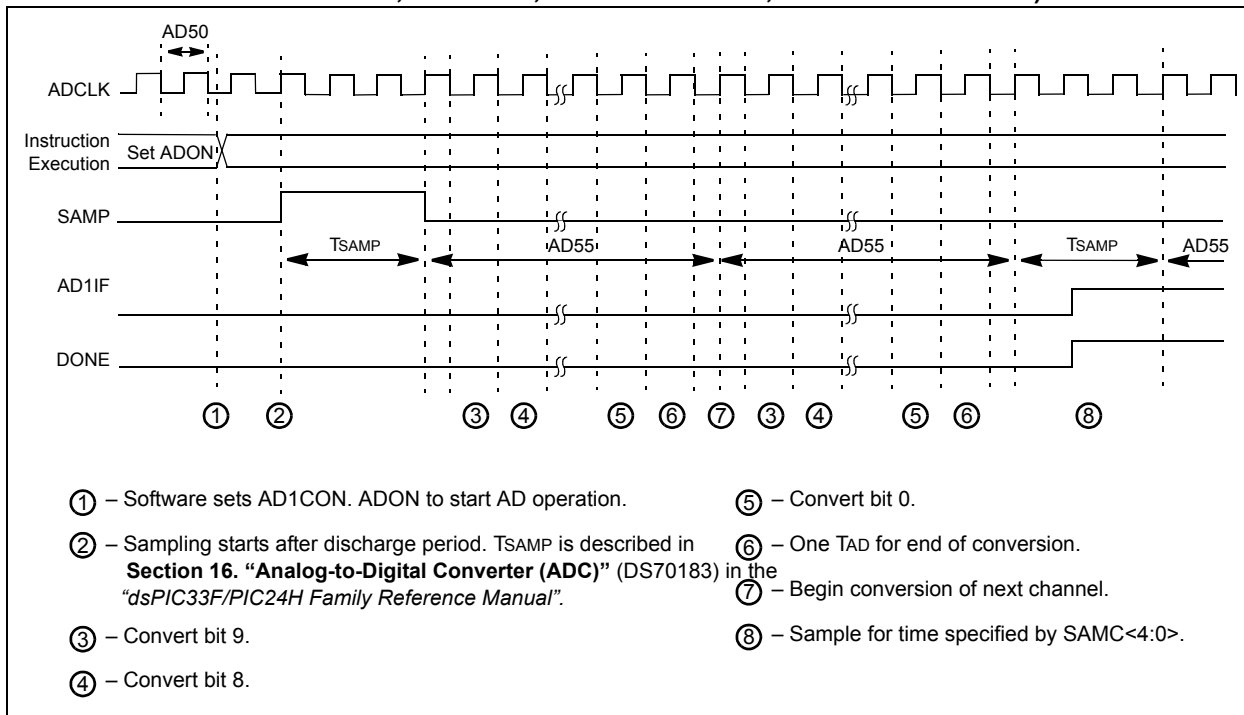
AD50

ADCLK

Instruction Execution

Set ADON

SAMP

TSAMP

AD55

AD55

TSAMP

AD55

AD1IF

DONE

① ② ③ ④ ⑤ ⑥ ⑦ ③ ④ ⑤ ⑥ ⑧

① – Software sets AD1CON. ADON to start AD operation.

② – Sampling starts after discharge period. TSAMP is described in **Section 16. "Analog-to-Digital Converter (ADC)"** (DS70183) in the *"dsPIC33F/PIC24H Family Reference Manual"*.

③ – Convert bit 9.

④ – Convert bit 8.

⑤ – Convert bit 0.

⑥ – One TAD for end of conversion.

⑦ – Begin conversion of next channel.

⑧ – Sample for time specified by SAMC<4:0>.